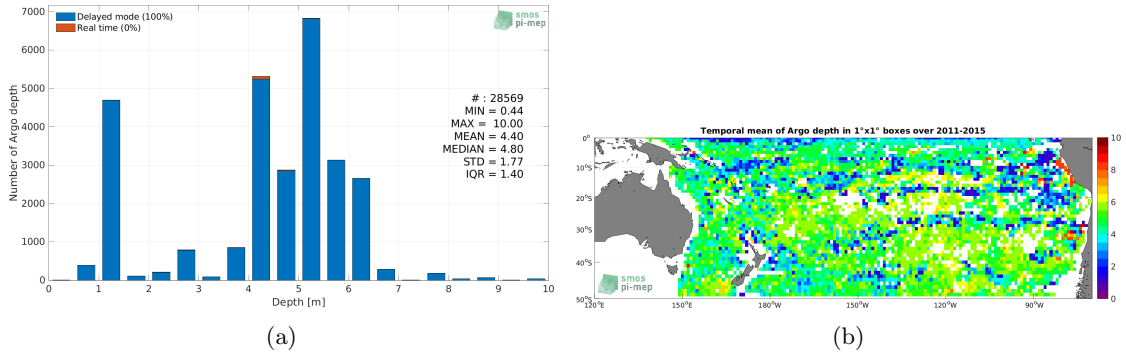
Delayed mode (100%)
Real time (0%)

smos pi-mep

7000
6000
5000
4000
3000
2000
1000
0

Number of Argo depth

# : 28569
MIN = 0.44
MAX = 10.00
MEAN = 4.40
MEDIAN = 4.80
STD = 1.77
IQR = 1.40

0 1 2 3 4 5 6 7 8 9 10
Depth [m]

(a)

Temporal mean of Argo depth in 1°x1° boxes over 2011-2015

0°
10°S
20°S
30°S
40°S
50°S

120°E 150°E 180°W 150°W 120°W 90°W

10
8
6
4
2
0

smos pi-mep

(b)